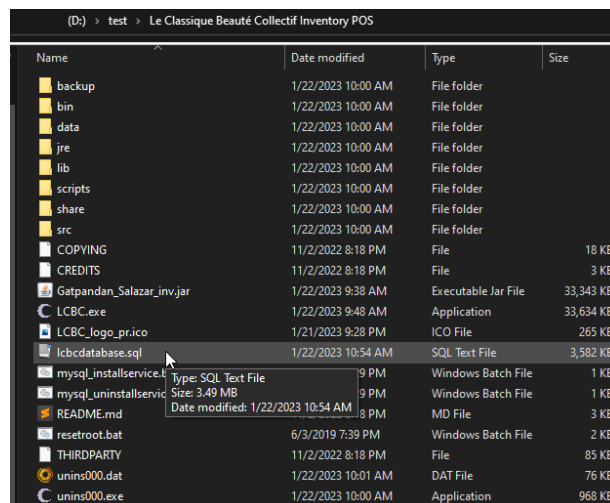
(D:) › test › Le Classique Beauté Collectif Inventory POS

| Name | Date modified | Type | Size |
|---|---|---|---|
| backup | 1/22/2023 10:00 AM | File folder | |
| bin | 1/22/2023 10:00 AM | File folder | |
| data | 1/22/2023 10:00 AM | File folder | |
| jre | 1/22/2023 10:00 AM | File folder | |
| lib | 1/22/2023 10:00 AM | File folder | |
| scripts | 1/22/2023 10:00 AM | File folder | |
| share | 1/22/2023 10:00 AM | File folder | |
| src | 1/22/2023 10:00 AM | File folder | |
| COPYING | 11/2/2022 8:18 PM | File | 18 KB |
| CREDITS | 11/2/2022 8:18 PM | File | 3 KB |
| Gatpandan_Salazar_inv.jar | 1/22/2023 9:38 AM | Executable Jar File | 33,343 KB |
| LCBC.exe | 1/22/2023 9:48 AM | Application | 33,634 KB |
| LCBC_logo_pr.ico | 1/21/2023 9:28 PM | ICO File | 265 KB |
| lcbcdatabase.sql | 1/22/2023 10:54 AM | SQL Text File | 3,582 KB |
| mysql_installservice.b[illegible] | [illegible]9 PM | Windows Batch File | 1 KB |
| mysql_uninstallservic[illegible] | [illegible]9 PM | Windows Batch File | 1 KB |
| README.md | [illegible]8 PM | MD File | 3 KB |
| resetroot.bat | 6/3/2019 7:39 PM | Windows Batch File | 2 KB |
| THIRDPARTY | 11/2/2022 8:18 PM | File | 85 KB |
| unins000.dat | 1/22/2023 10:01 AM | DAT File | 76 KB |
| unins000.exe | 1/22/2023 10:00 AM | Application | 968 KB |

Type: SQL Text File
Size: 3.49 MB
Date modified: 1/22/2023 10:54 AM